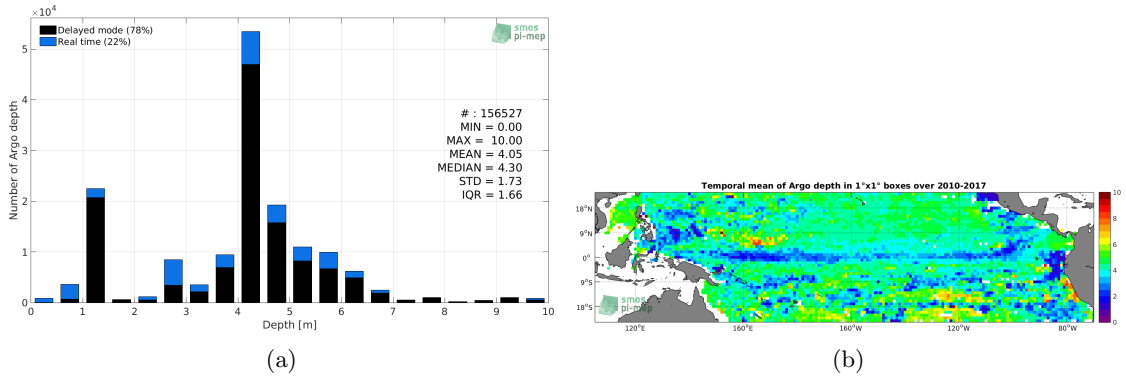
$\times10^4$

Delayed mode (78%)
Real time (22%)

smos pi-mep

# : 156527
MIN = 0.00
MAX = 10.00
MEAN = 4.05
MEDIAN = 4.30
STD = 1.73
IQR = 1.66

Number of Argo depth

5
4
3
2
1
0

0 1 2 3 4 5 6 7 8 9 10

Depth [m]

(a)

Temporal mean of Argo depth in 1°x1° boxes over 2010-2017

18°N
9°N
0°
9°S
18°S

120°E 160°E 160°W 120°W 80°W

smos pi-mep

10
8
6
4
2
0

(b)